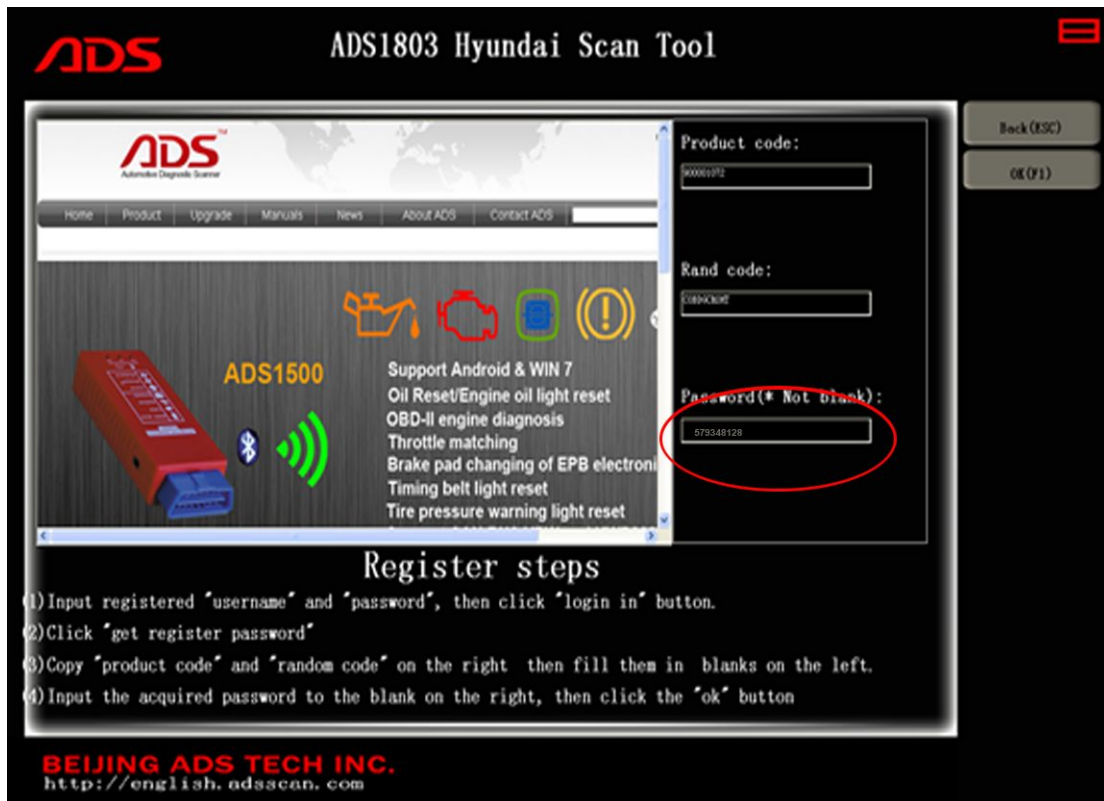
ADS

ADS1803 Hyundai Scan Tool

Back(ESC)

OK(F1)

ADS
Automotive Diagnostic Scanner

Home | Product | Upgrade | Manuals | News | About ADS | Contact ADS

ADS1500

Support Android & WIN 7
Oil Reset/Engine oil light reset
OBD-II engine diagnosis
Throttle matching
Brake pad changing of EPB electroni
Timing belt light reset
Tire pressure warning light reset

Product code:
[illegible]

Rand code:
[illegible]

Password(* Not blank):
579348128

Register steps

(1)Input registered "username" and "password", then click "login in" button.

(2)Click "get register password"

(3)Copy "product code" and "random code" on the right then fill them in blanks on the left.

(4)Input the acquired password to the blank on the right, then click the "ok" button

BEIJING ADS TECH INC.
http://english.adsscan.com